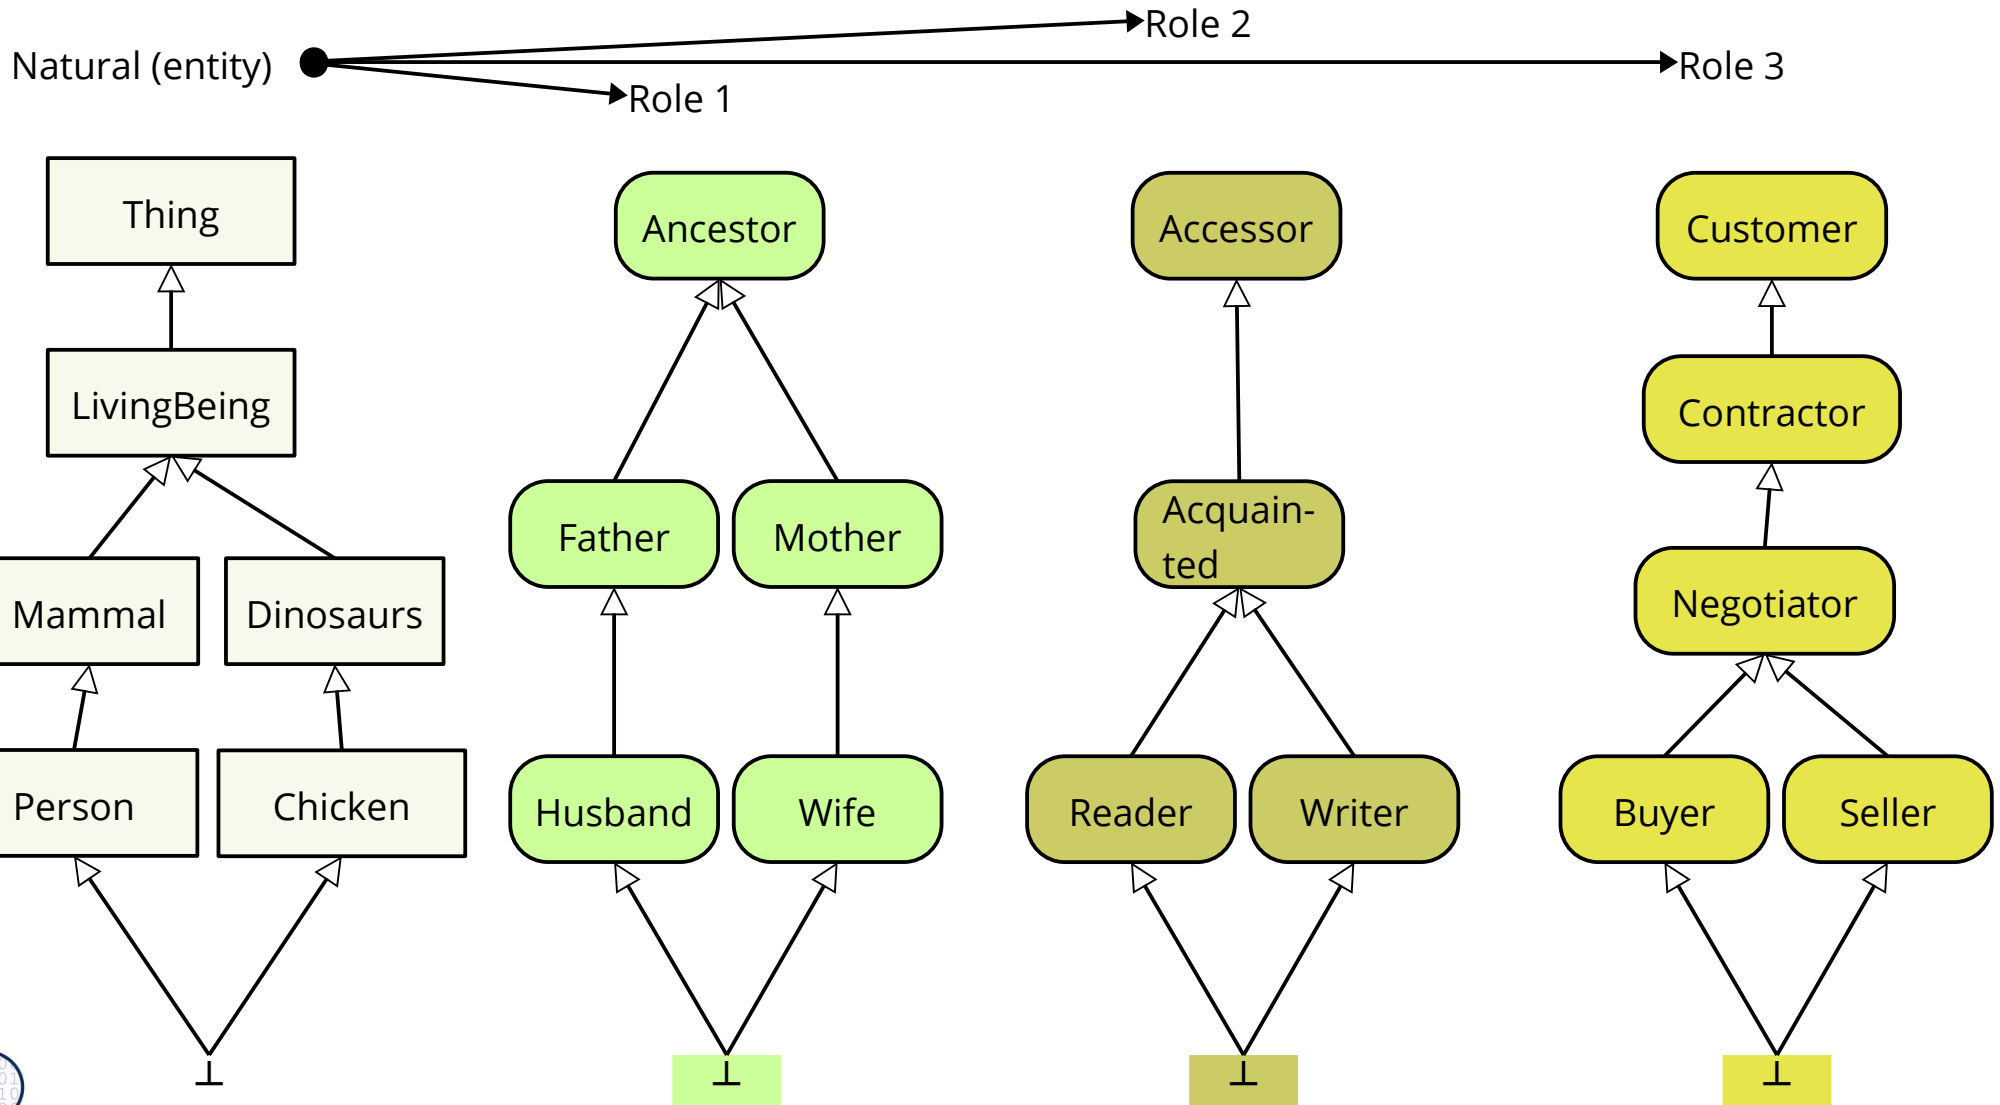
Natural (entity)

Role 2

Role 3

Role 1

Thing

LivingBeing

Mammal

Dinosaurs

Person

Chicken

$\bot$

Ancestor

Father

Mother

Husband

Wife

$\bot$

Accessor

Acquainted

Reader

Writer

$\bot$

Customer

Contractor

Negotiator

Buyer

Seller

$\bot$